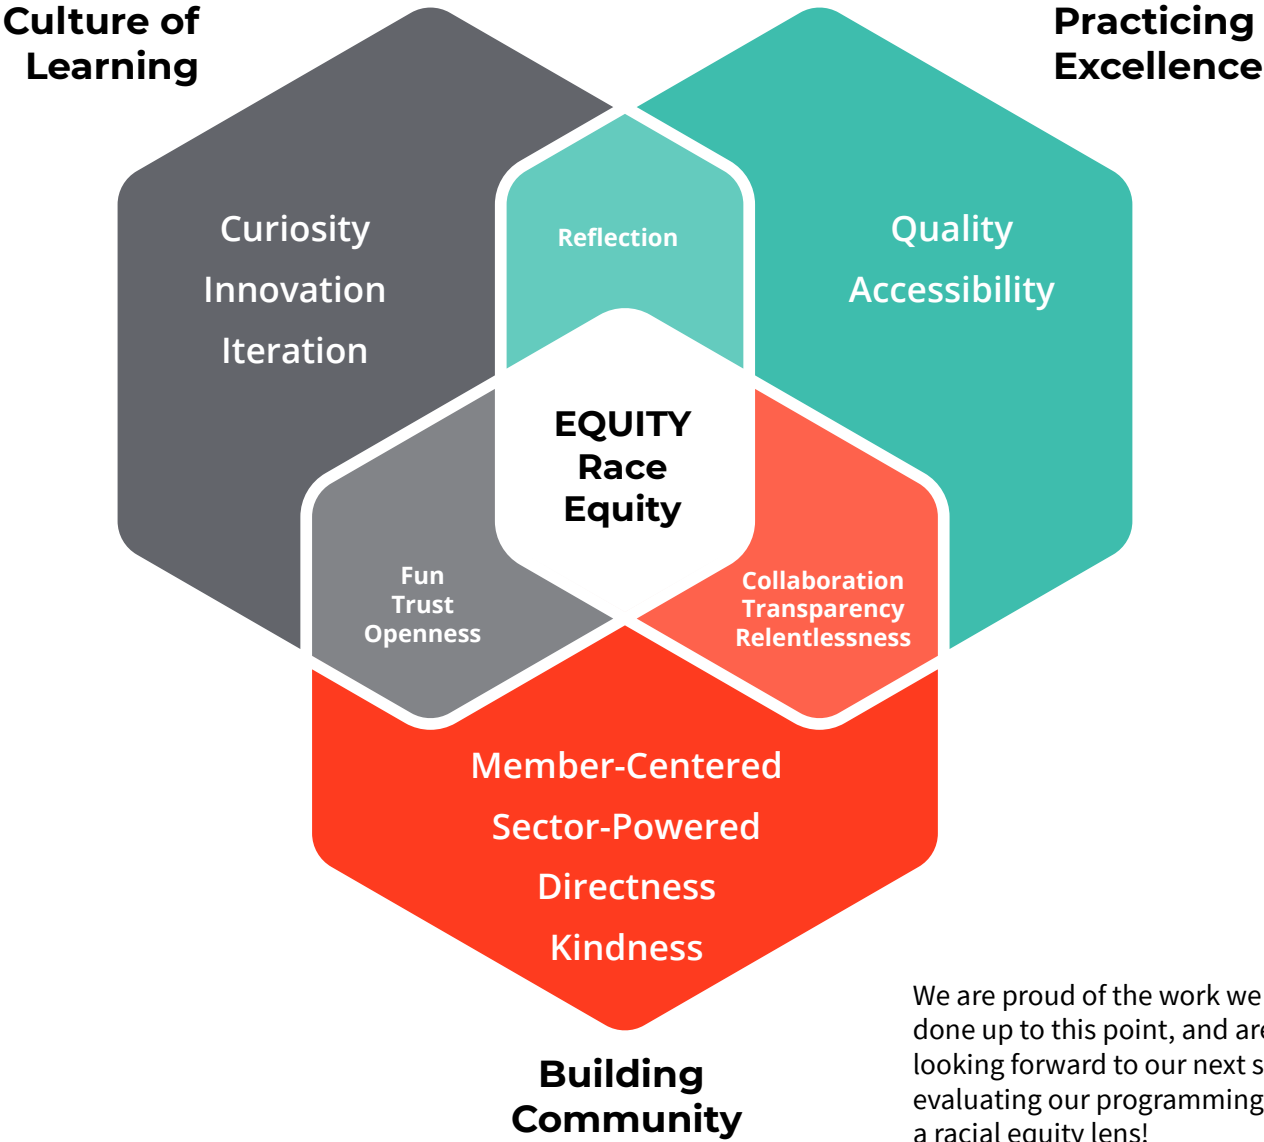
Culture of Learning

Practicing Excellence

Curiosity
Innovation
Iteration

Reflection

Quality
Accessibility

EQUITY
Race
Equity

Fun
Trust
Openness

Collaboration
Transparency
Relentlessness

Member-Centered
Sector-Powered
Directness
Kindness

Building Community

We are proud of the work we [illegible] done up to this point, and are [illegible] looking forward to our next s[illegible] evaluating our programming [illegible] a racial equity lens!